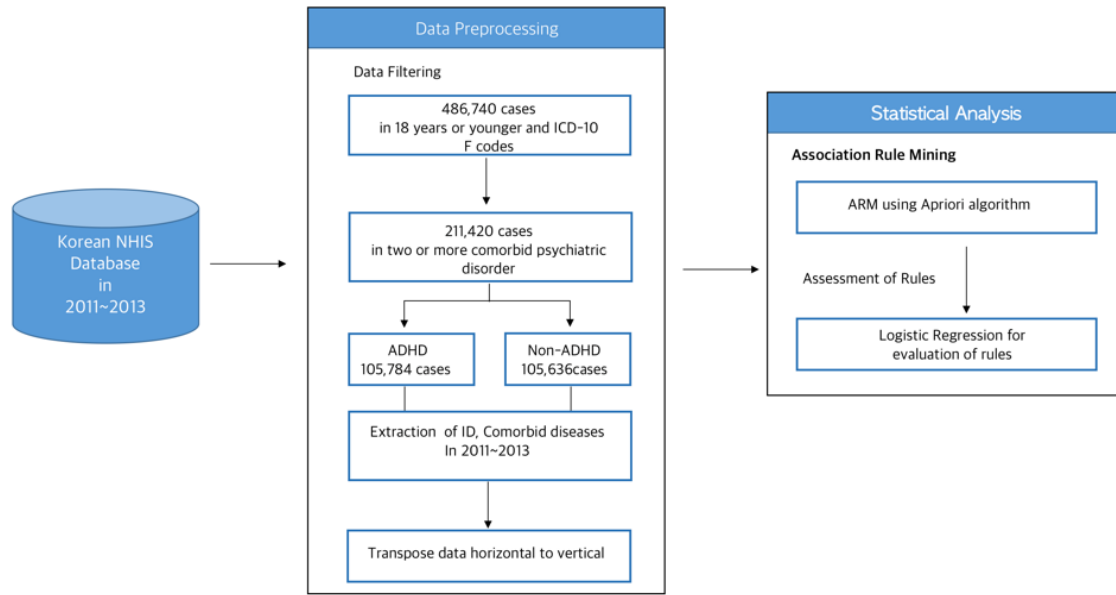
Korean NHIS Database in 2011~2013

Data Preprocessing

Data Filtering

486,740 cases in 18 years or younger and ICD-10 F codes

211,420 cases in two or more comorbid psychiatric disorder

ADHD 105,784 cases

Non-ADHD 105,636cases

Extraction of ID, Comorbid diseases In 2011~2013

Transpose data horizontal to vertical

Statistical Analysis

Association Rule Mining

ARM using Apriori algorithm

Assessment of Rules

Logistic Regression for evaluation of rules